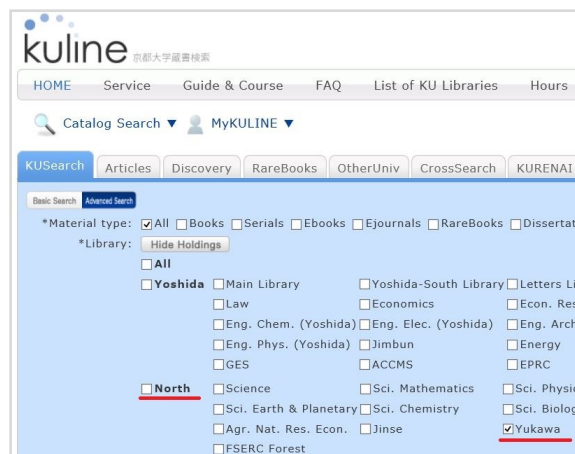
kuline 京都大学蔵書検索

HOME Service Guide & Course FAQ List of KU Libraries Hours

Catalog Search ▼ MyKULINE ▼

KUSearch Articles Discovery RareBooks OtherUniv CrossSearch KURENAI

Basic Search Advanced Search

*Material type: ☑All ☐Books ☐Serials ☐Ebooks ☐Ejournals ☐RareBooks ☐Dissertat

*Library: Hide Holdings

☐All

☐Yoshida ☐Main Library ☐Yoshida-South Library ☐Letters Li

☐Law ☐Economics ☐Econ. Res

☐Eng. Chem. (Yoshida) ☐Eng. Elec. (Yoshida) ☐Eng. Arch

☐Eng. Phys. (Yoshida) ☐Jimbun ☐Energy

☐GES ☐ACCMS ☐EPRC

☐North ☐Science ☐Sci. Mathematics ☐Sci. Physi

☐Sci. Earth & Planetary ☐Sci. Chemistry ☐Sci. Biolo

☐Agr. Nat. Res. Econ. ☐Jinse ☑Yukawa

☐FSERC Forest